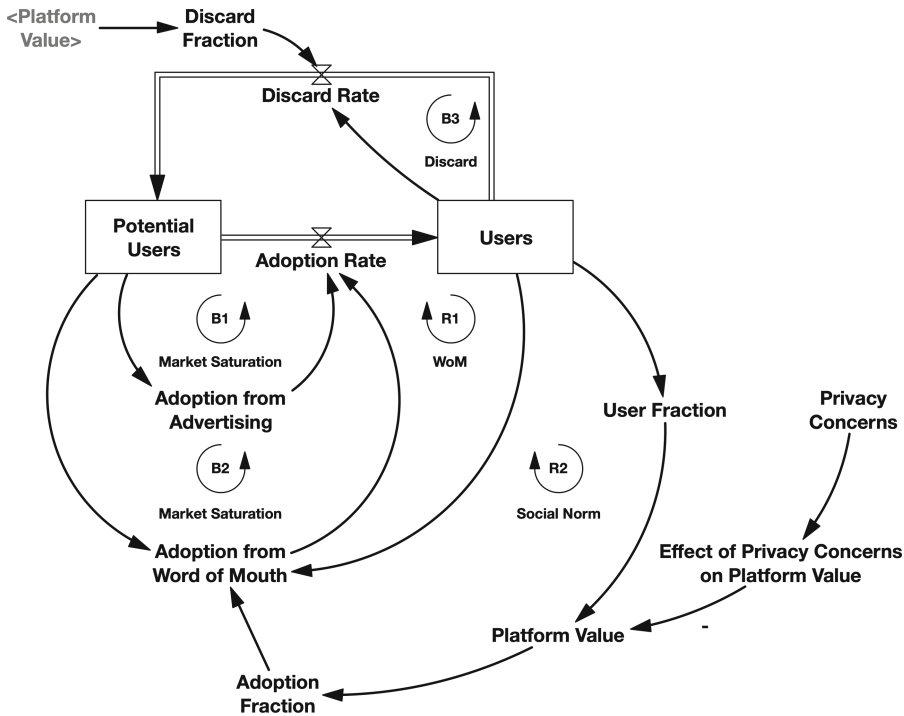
<Platform Value>

Discard Fraction

Discard Rate

B3

Discard

Potential Users

Adoption Rate

Users

B1

Market Saturation

R1

WoM

Adoption from Advertising

User Fraction

Privacy Concerns

B2

Market Saturation

R2

Social Norm

Adoption from Word of Mouth

Effect of Privacy Concerns on Platform Value

-

Platform Value

Adoption Fraction